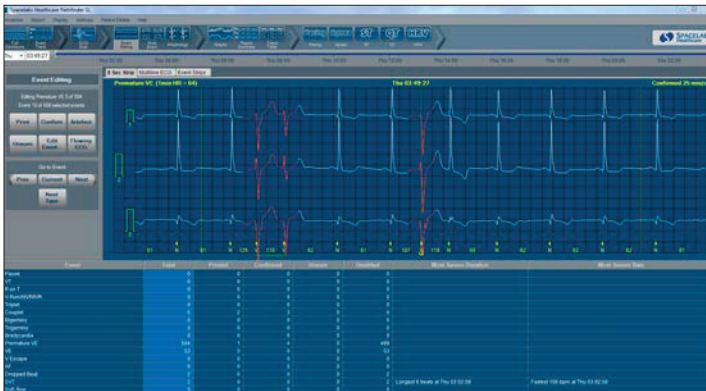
Spacelabs Healthcare Pathfinder SL

File Report Display Settings Patient Details Help

ST QT HRV

SPACELABS Healthcare

Thu 03:49:27

Event Editing

Editing Premature VE 5 of 504

Event 10 of 606 selected events

Print Confirm Relabel

Unsure Edit Event Flowing ECG

Go to Event

Prev Current Next

Next Type

4 Sec Strip Multiline ECG Event Strips

Premature VE (1min HR = 64)

Thu 03:49:27

Confirmed 25 mm/s

| Event | Total | Printed | Confirmed | Unsure | Modified | Most Severe Duration | Most Severe Rate |
|---|---|---|---|---|---|---|---|
| Pause | 0 | 0 | 0 | 0 | 0 | | |
| VT | 0 | 0 | 0 | 0 | 0 | | |
| R on T | 0 | 0 | 0 | 0 | 0 | | |
| Triplet | 0 | 0 | 0 | 0 | 0 | | |
| Couplet | 0 | 0 | 0 | 0 | 0 | | |
| Bigeminy | 0 | 0 | 0 | 0 | 0 | | |
| Trigeminy | 0 | 0 | 0 | 0 | 0 | | |
| Bradycardia | 0 | 0 | 0 | 0 | 0 | | |
| Premature VE | 504 | 1 | 4 | 0 | 499 | | |
| VE | 53 | 0 | 0 | 0 | 53 | | |
| V Escape | 0 | 0 | 0 | 0 | 0 | | |
| AF | 0 | 0 | 0 | 0 | 0 | | |
| Dropped Beat | 0 | 0 | 0 | 0 | 0 | | |
| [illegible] | | | | | | Longest 6 beats at Thu 03:02:59 | Fastest 156 bpm at Thu 03:02:59 |